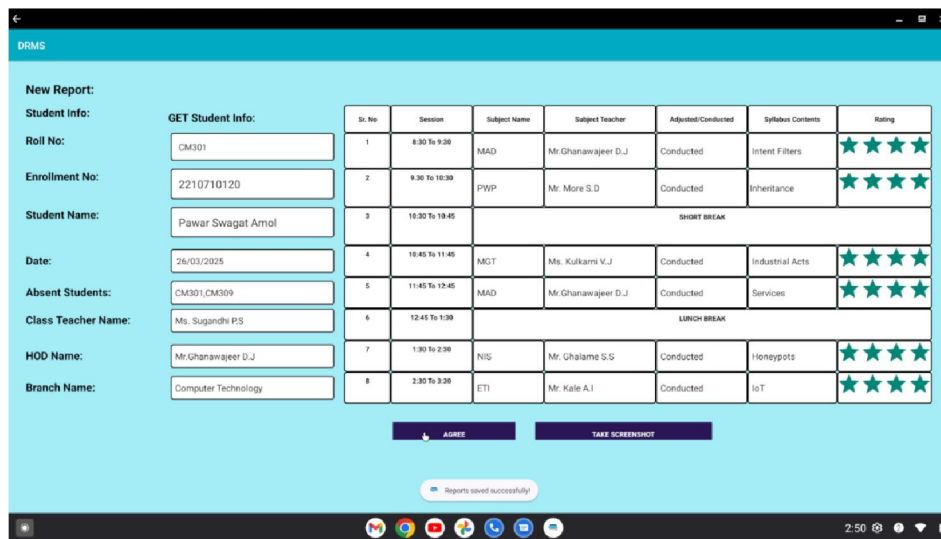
DRMS

New Report:

Student Info:

GET Student Info:

Roll No:
CM301

Enrollment No:
2210710120

Student Name:
Pawar Swagat Amol

Date:
26/03/2025

Absent Students:
CM301,CM309

Class Teacher Name:
Ms. Sugandhi P.S

HOD Name:
Mr.Ghanawajeer D.J

Branch Name:
Computer Technology

| Sr. No | Session | Subject Name | Subject Teacher | Adjusted/Conducted | Syllabus Contents | Rating |
|---|---|---|---|---|---|---|
| 1 | 8:30 To 9:30 | MAD | Mr.Ghanawajeer D.J | Conducted | Intent Filters | |
| 2 | 9:30 To 10:30 | PWP | Mr. More S.D | Conducted | Inheritance | |
| 3 | 10:30 To 10:45 | SHORT BREAK | | | | |
| 4 | 10:45 To 11:45 | MGT | Ms. Kulkarni V.J | Conducted | Industrial Acts | |
| 5 | 11:45 To 12:45 | MAD | Mr.Ghanawajeer D.J | Conducted | Services | |
| 6 | 12:45 To 1:30 | LUNCH BREAK | | | | |
| 7 | 1:30 To 2:30 | NIS | Mr. Ghalame S.S | Conducted | Honeypots | |
| 8 | 2:30 To 3:30 | ETI | Mr. Kale A.I | Conducted | IoT | |

AGREE

TAKE SCREENSHOT

Reports saved successfully!

2:50